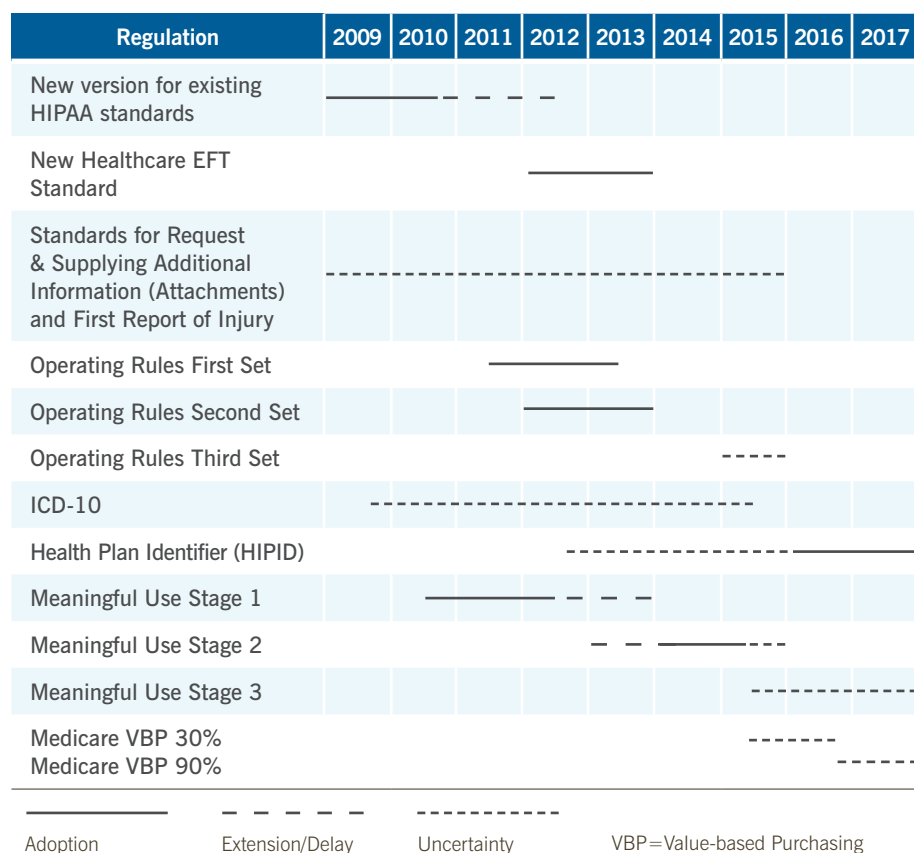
| Regulation | 2009 | 2010 | 2011 | 2012 | 2013 | 2014 | 2015 | 2016 | 2017 |
|---|---|---|---|---|---|---|---|---|---|
| New version for existing HIPAA standards | | | | | | | | | |
| New Healthcare EFT Standard | | | | | | | | | |
| Standards for Request & Supplying Additional Information (Attachments) and First Report of Injury | | | | | | | | | |
| Operating Rules First Set | | | | | | | | | |
| Operating Rules Second Set | | | | | | | | | |
| Operating Rules Third Set | | | | | | | | | |
| ICD-10 | | | | | | | | | |
| Health Plan Identifier (HIPID) | | | | | | | | | |
| Meaningful Use Stage 1 | | | | | | | | | |
| Meaningful Use Stage 2 | | | | | | | | | |
| Meaningful Use Stage 3 | | | | | | | | | |
| Medicare VBP 30% Medicare VBP 90% | | | | | | | | | |

Adoption Extension/Delay Uncertainty VBP=Value-based Purchasing